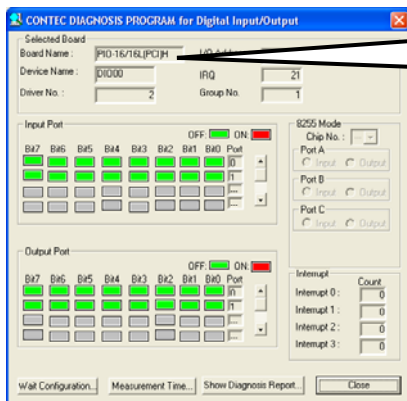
CONTEC DIAGNOSIS PROGRAM for Digital Input/Output

Selected Board
Board Name : PIO-16/16L(PCI)H
I/O Add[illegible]
Device Name : DIO00
IRQ 21
Driver No. : 2
Group No. 1

Input Port
OFF: ON:
Bit7 Bit6 Bit5 Bit4 Bit3 Bit2 Bit1 Bit0 Port
0
1

8255 Mode
Chip No. :
Port A
Input Output
Port B
Input Output
Port C
Input Output

Output Port
OFF: ON:
Bit7 Bit6 Bit5 Bit4 Bit3 Bit2 Bit1 Bit0 Port
0
1

Interrupt
Count
Interrupt 0 : 0
Interrupt 1 : 0
Interrupt 2 : 0
Interrupt 3 : 0

Wait Configuration... Measurement Time... Show Diagnosis Report... Close